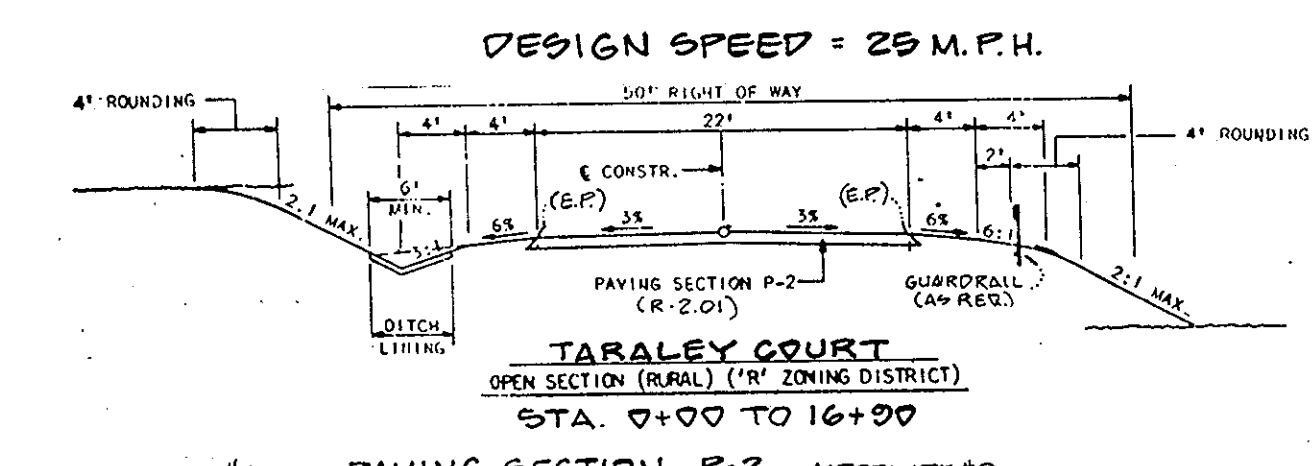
DESIGN SPEED = 25 M.P.H.

4' ROUNDING

50' RIGHT OF WAY

4' 4' 22' 4' 4'

4' ROUNDING

2'

℄ CONSTR.

6' MIN.

2:1 MAX.

(E.P.)

(E.P.)

3:1

6%

3%

3%

6%

6:1

2:1 MAX.

PAVING SECTION P-2 (R-2.01)

GUARDRAIL (AS REQ.)

DITCH LINING

TARALEY COURT

OPEN SECTION (RURAL) ('R' ZONING DISTRICT)

STA. 0+00 TO 16+90

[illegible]